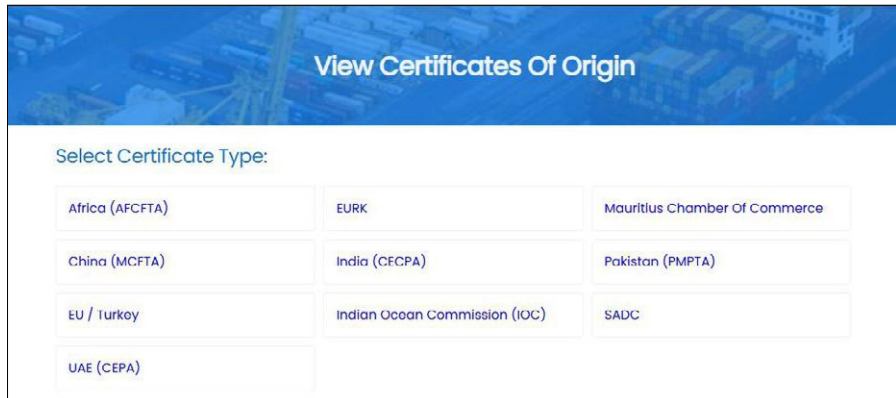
View Certificates Of Origin

Select Certificate Type:

Africa (AFCFTA)

EURK

Mauritius Chamber Of Commerce

China (MCFTA)

India (CECPA)

Pakistan (PMPTA)

EU / Turkey

Indian Ocean Commission (IOC)

SADC

UAE (CEPA)